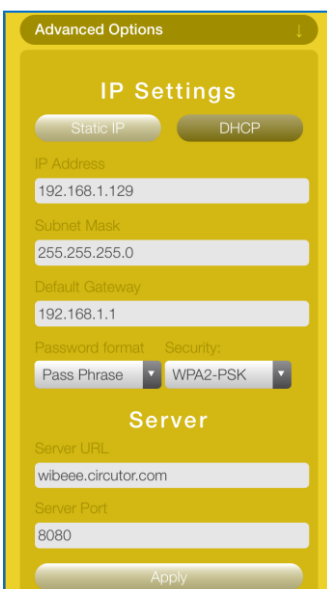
Advanced Options ↓

IP Settings

Static IP DHCP

IP Address
192.168.1.129

Subnet Mask
255.255.255.0

Default Gateway
192.168.1.1

Password format Security:
Pass Phrase WPA2-PSK

Server

Server URL
wibeee.circutor.com

Server Port
8080

Apply